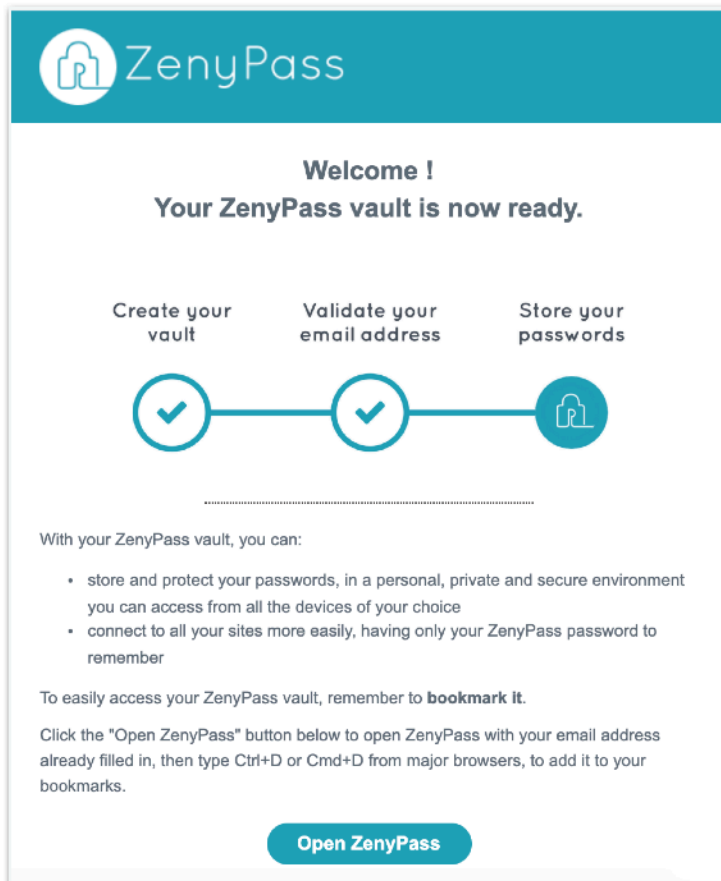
ZenyPass

Welcome !
Your ZenyPass vault is now ready.

Create your vault

Validate your email address

Store your passwords

With your ZenyPass vault, you can:

- store and protect your passwords, in a personal, private and secure environment you can access from all the devices of your choice
- connect to all your sites more easily, having only your ZenyPass password to remember

To easily access your ZenyPass vault, remember to **bookmark it**.

Click the "Open ZenyPass" button below to open ZenyPass with your email address already filled in, then type Ctrl+D or Cmd+D from major browsers, to add it to your bookmarks.

Open ZenyPass